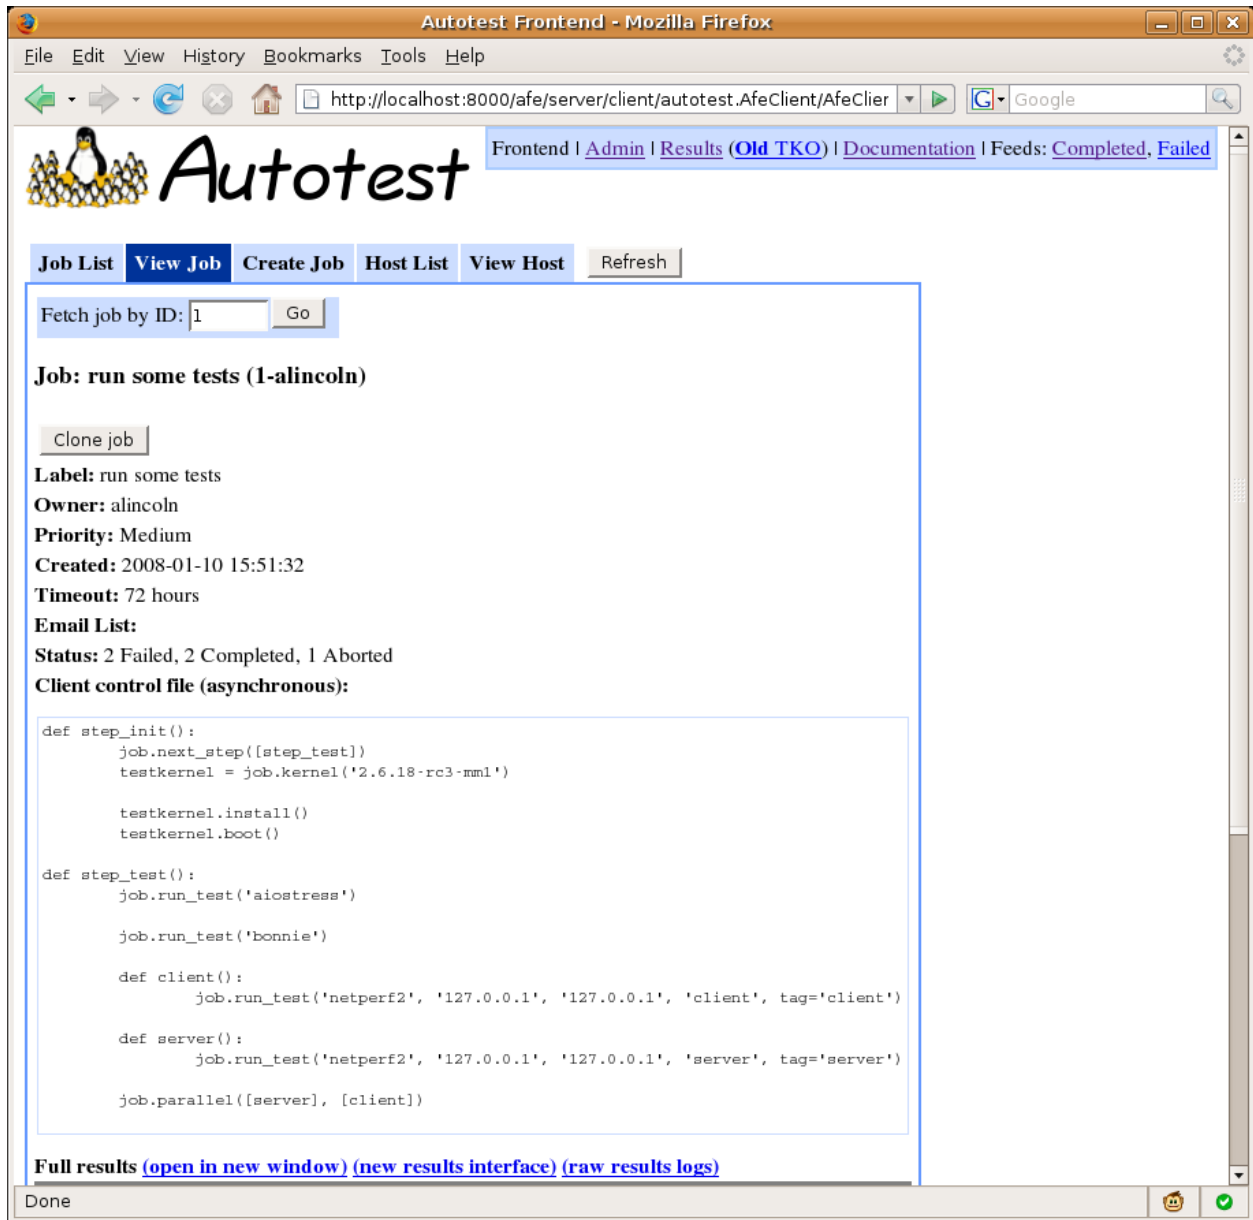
Autotest Frontend - Mozilla Firefox

File Edit View History Bookmarks Tools Help

http://localhost:8000/afe/server/client/autotest.AfeClient/AfeClier

Google

Autotest

Frontend | Admin | Results (Old TKO) | Documentation | Feeds: Completed, Failed

Job List | View Job | Create Job | Host List | View Host | Refresh

Fetch job by ID: 1 Go

Job: run some tests (1-alincoln)

Clone job

Label: run some tests

Owner: alincoln

Priority: Medium

Created: 2008-01-10 15:51:32

Timeout: 72 hours

Email List:

Status: 2 Failed, 2 Completed, 1 Aborted

Client control file (asynchronous):

```
def step_init():
        job.next_step([step_test])
        testkernel = job.kernel('2.6.18-rc3-mm1')

        testkernel.install()
        testkernel.boot()

def step_test():
        job.run_test('aiostress')

        job.run_test('bonnie')

        def client():
                job.run_test('netperf2', '127.0.0.1', '127.0.0.1', 'client', tag='client')

        def server():
                job.run_test('netperf2', '127.0.0.1', '127.0.0.1', 'server', tag='server')

        job.parallel([server], [client])
```

Full results (open in new window) (new results interface) (raw results logs)

Done